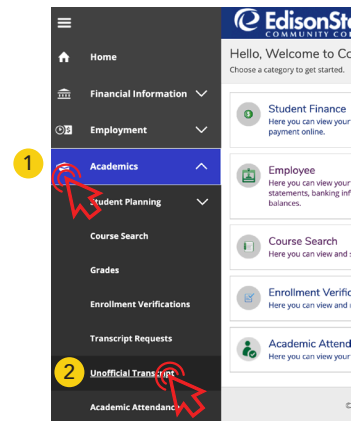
Home

Financial Information

Employment

1

Academics

Student Planning

Course Search

Grades

Enrollment Verifications

Transcript Requests

2

Unofficial Transcript

Academic Attendanc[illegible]

EdisonSt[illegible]
COMMUNITY CO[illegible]

Hello, Welcome to Co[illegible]
Choose a category to get started.

Student Finance
Here you can view your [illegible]
payment online.

Employee
Here you can view your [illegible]
statements, banking inf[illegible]
balances.

Course Search
Here you can view and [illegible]

Enrollment Verific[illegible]
Here you can view and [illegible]

Academic Attend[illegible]
Here you can view your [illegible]